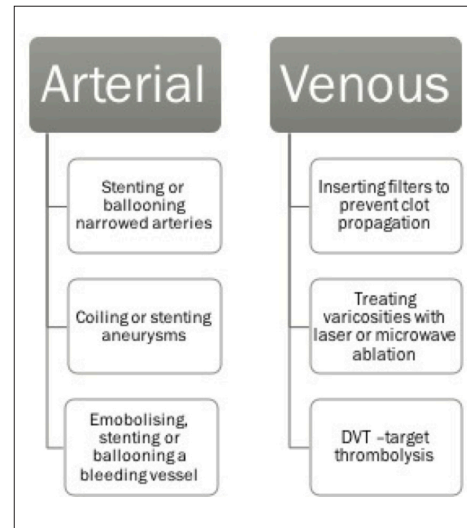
Arterial

Stenting or ballooning narrowed arteries

Coiling or stenting aneurysms

Embolising, stenting or ballooning a bleeding vessel

Venous

Inserting filters to prevent clot propagation

Treating varicosities with laser or microwave ablation

DVT –target thrombolysis